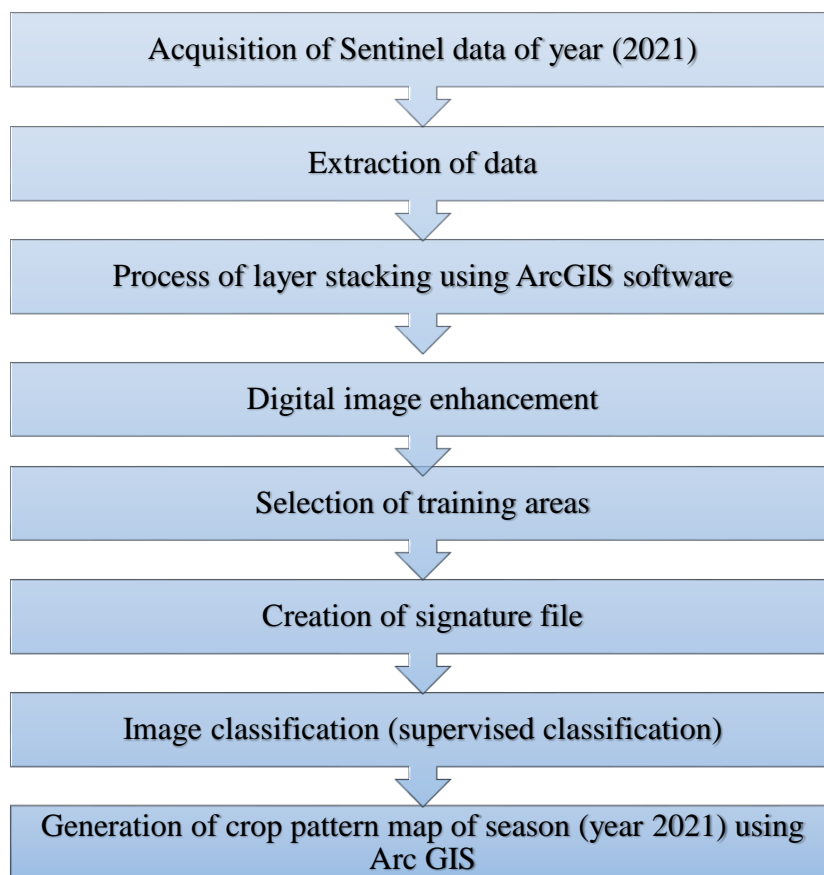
Acquisition of Sentinel data of year (2021)

Extraction of data

Process of layer stacking using ArcGIS software

Digital image enhancement

Selection of training areas

Creation of signature file

Image classification (supervised classification)

Generation of crop pattern map of season (year 2021) using Arc GIS